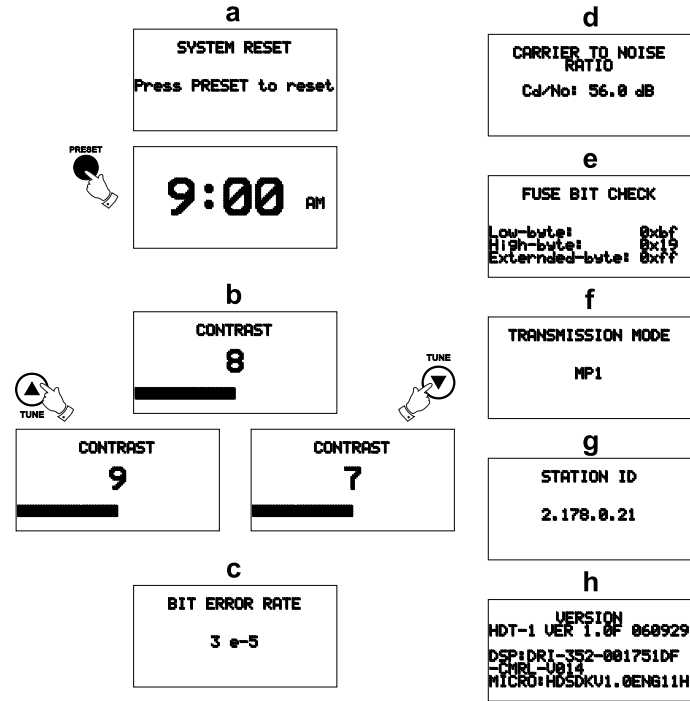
a

SYSTEM RESET

Press PRESET to reset

PRESET

9:00 AM

b

CONTRAST

8

TUNE

TUNE

CONTRAST

9

CONTRAST

7

c

BIT ERROR RATE

3 e-5

d

CARRIER TO NOISE RATIO

Cd/No: 56.0 dB

e

FUSE BIT CHECK

Low-byte: 0xbf
High-byte: 0x19
Externded-byte: 0xff

f

TRANSMISSION MODE

MP1

g

STATION ID

2.178.0.21

h

VERSION
HDT-1 VER 1.0F 060929

DSP:DRI-352-001751DF
-CMRL-0014
MICRO:HDSDKV1.0ENG11H